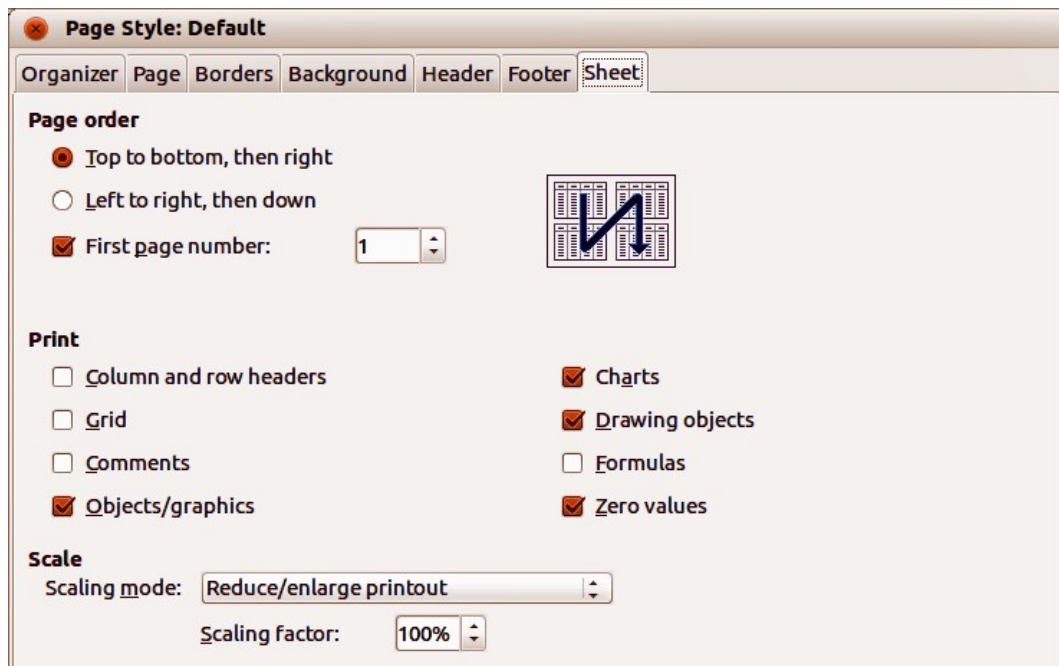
Page Style: Default

Organizer Page Borders Background Header Footer Sheet

Page order

Top to bottom, then right

Left to right, then down

First page number: 1

Print

Column and row headers

Grid

Comments

Objects/graphics

Charts

Drawing objects

Formulas

Zero values

Scale

Scaling mode: Reduce/enlarge printout

Scaling factor: 100%